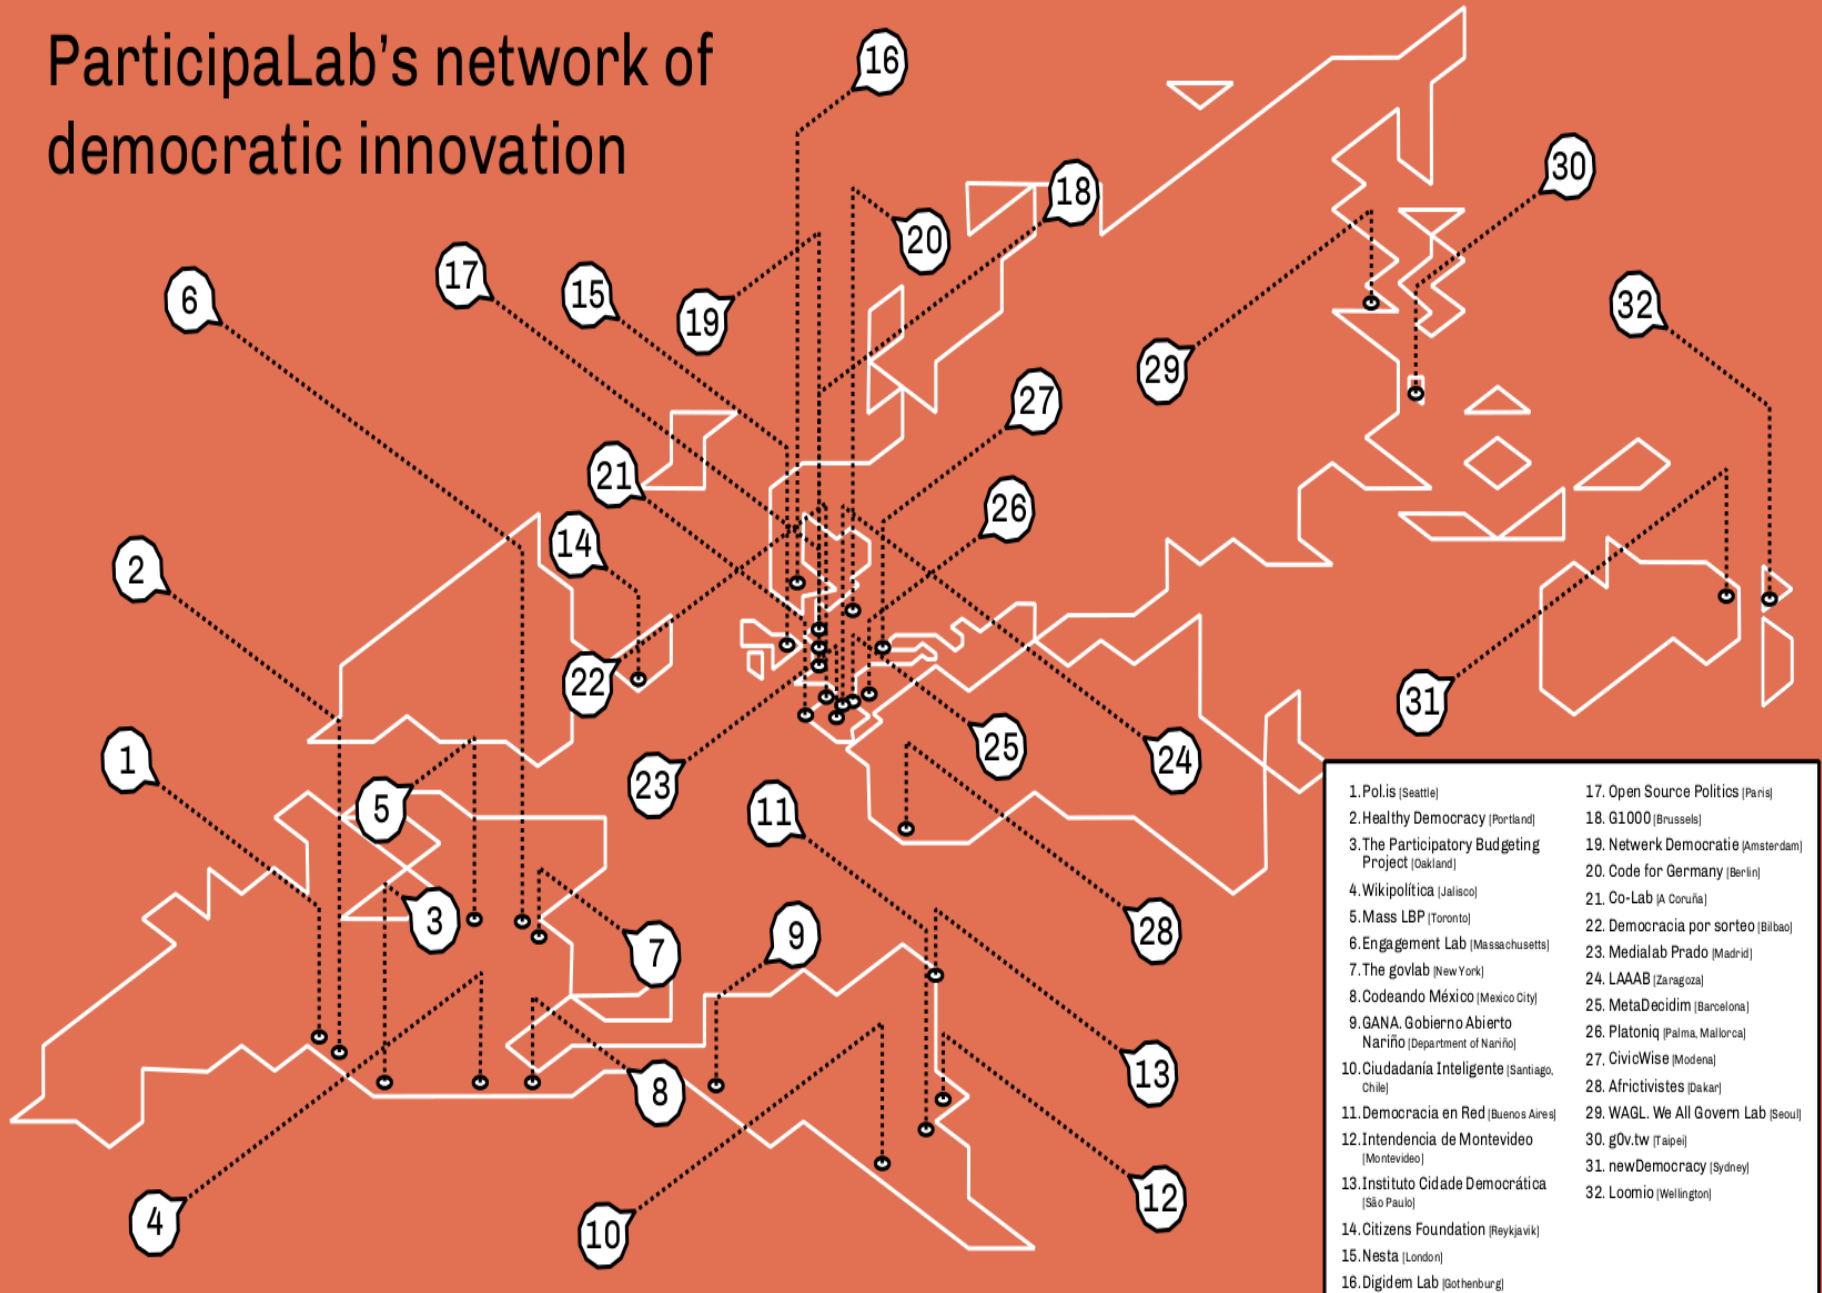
ParticipaLab's network of democratic innovation

16 18 20 17 15 19 6 30 32 29 27 21 26 14 2 22 31 1 5 23 25 24 11 3 7 9 28 13 8 4 10 12

1. Pol.is [Seattle]
2. Healthy Democracy [Portland]
3. The Participatory Budgeting Project [Oakland]
4. Wikipolítica [Jalisco]
5. Mass LBP [Toronto]
6. Engagement Lab [Massachusetts]
7. The govlab [New York]
8. Codeando México [Mexico City]
9. GANA. Gobierno Abierto Nariño [Department of Nariño]
10. Ciudadanía Inteligente [Santiago, Chile]
11. Democracia en Red [Buenos Aires]
12. Intendencia de Montevideo [Montevideo]
13. Instituto Cidade Democrática [São Paulo]
14. Citizens Foundation [Reykjavik]
15. Nesta [London]
16. Digidem Lab [Gothenburg]
17. Open Source Politics [Paris]
18. G1000 [Brussels]
19. Netwerk Democratie [Amsterdam]
20. Code for Germany [Berlin]
21. Co-Lab [A Coruña]
22. Democracia por sorteo [Bilbao]
23. Medialab Prado [Madrid]
24. LAAAB [Zaragoza]
25. MetaDecidim [Barcelona]
26. Platoniq [Palma, Mallorca]
27. CivicWise [Modena]
28. Africtivistes [Dakar]
29. WAGL. We All Govern Lab [Seoul]
30. g0v.tw [Taipei]
31. newDemocracy [Sydney]
32. Loomio [Wellington]